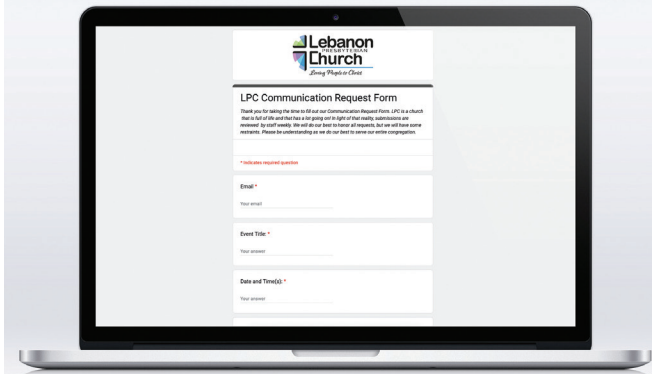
Lebanon
PRESBYTERIAN
Church
Loving People to Christ

LPC Communication Request Form

Thank you for taking the time to fill out our Communication Request Form. LPC is a church that is full of life and that has a lot going on! In light of that reality, submissions are reviewed by staff weekly. We will do our best to honor all requests, but we will have some restraints. Please be understanding as we do our best to serve our entire congregation.

* Indicates required question

Email *

Your email

Event Title: *

Your answer

Date and Time(s): *

Your answer